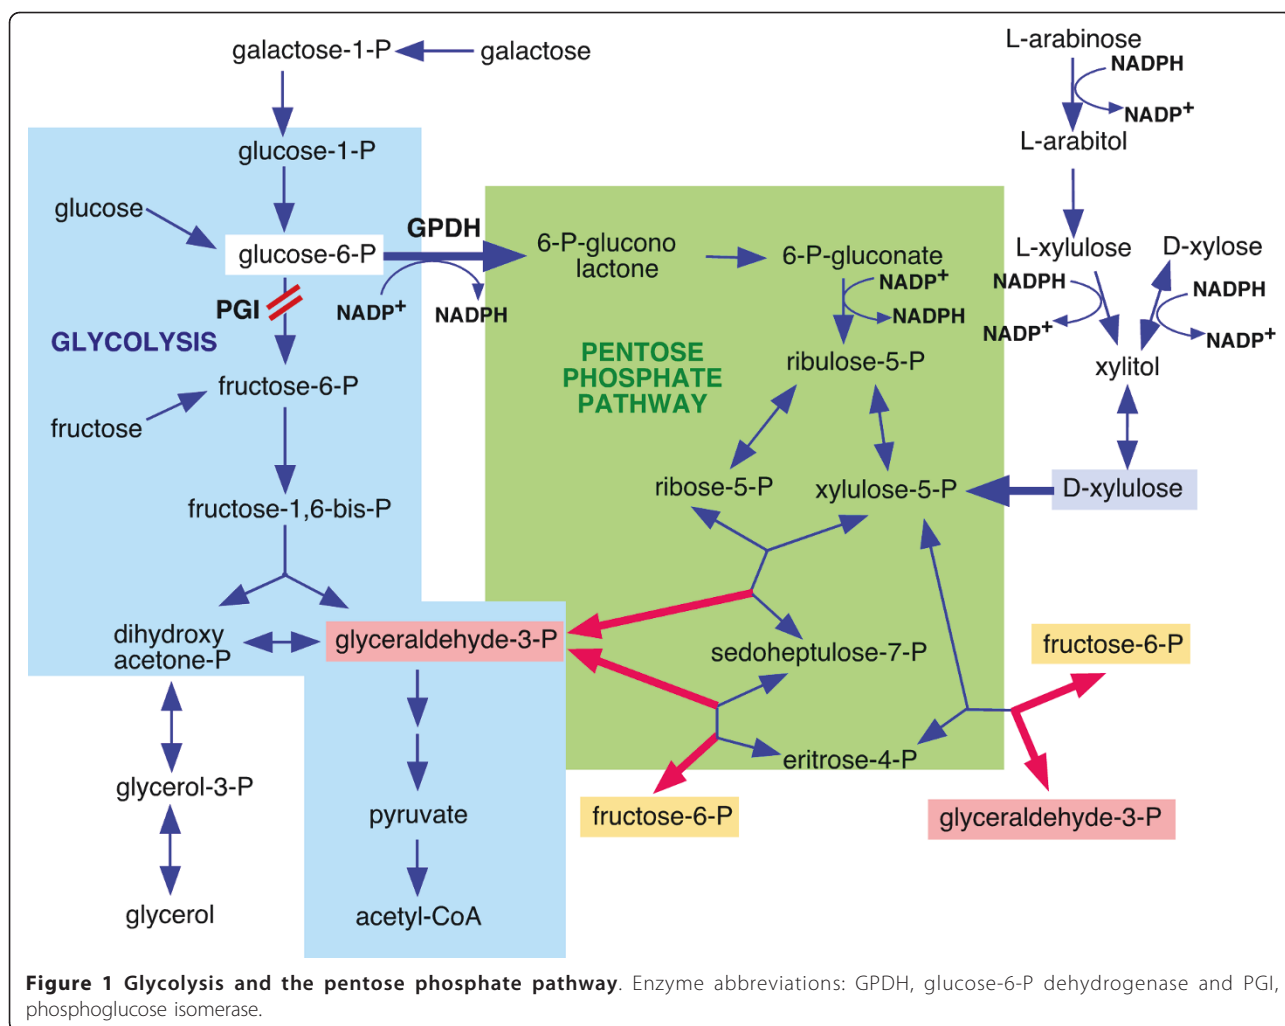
galactose-1-P galactose

L-arabinose
NADPH
NADP$^+$
L-arabitol

glucose-1-P

glucose

glucose-6-P

GPDH

6-P-glucono lactone

6-P-gluconate
NADP$^+$
NADPH

L-xylulose
D-xylose
NADPH
NADPH
NADP$^+$
NADP$^+$
xylitol

PGI

NADP$^+$

NADPH

GLYCOLYSIS

PENTOSE PHOSPHATE PATHWAY

ribulose-5-P

fructose-6-P

fructose

ribose-5-P

xylulose-5-P

D-xylulose

fructose-1,6-bis-P

dihydroxy acetone-P

glyceraldehyde-3-P

sedoheptulose-7-P

fructose-6-P

eritrose-4-P

glycerol-3-P

pyruvate

fructose-6-P

glyceraldehyde-3-P

glycerol

acetyl-CoA

Figure 1 Glycolysis and the pentose phosphate pathway. Enzyme abbreviations: GPDH, glucose-6-P dehydrogenase and PGI, phosphoglucose isomerase.